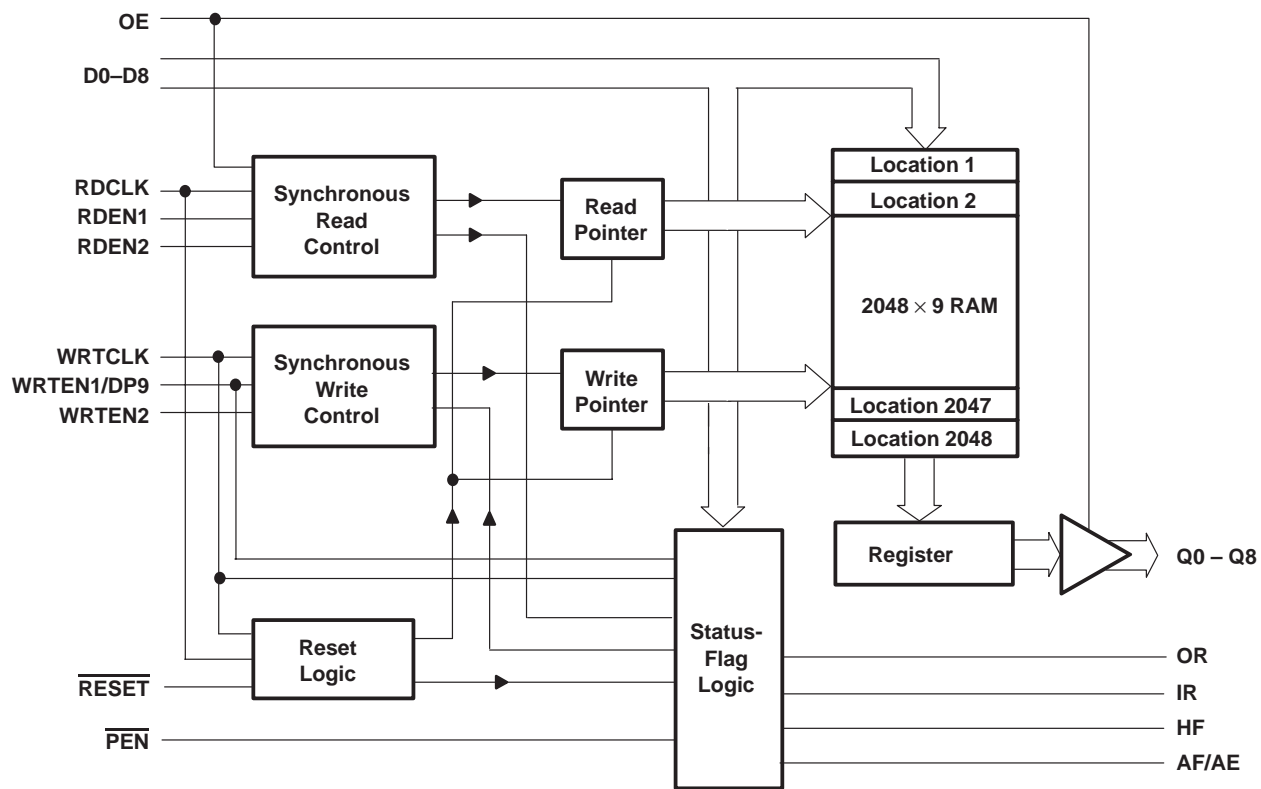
OE
D0–D8
RDCLK
RDEN1
RDEN2
Synchronous Read Control
Read Pointer
Location 1
Location 2
$2048 \times 9$ RAM
WRTCLK
WRTEN1/DP9
WRTEN2
Synchronous Write Control
Write Pointer
Location 2047
Location 2048
Register
Q0 – Q8
Reset Logic
Status-Flag Logic
$\overline{RESET}$
$\overline{PEN}$
OR
IR
HF
AF/AE